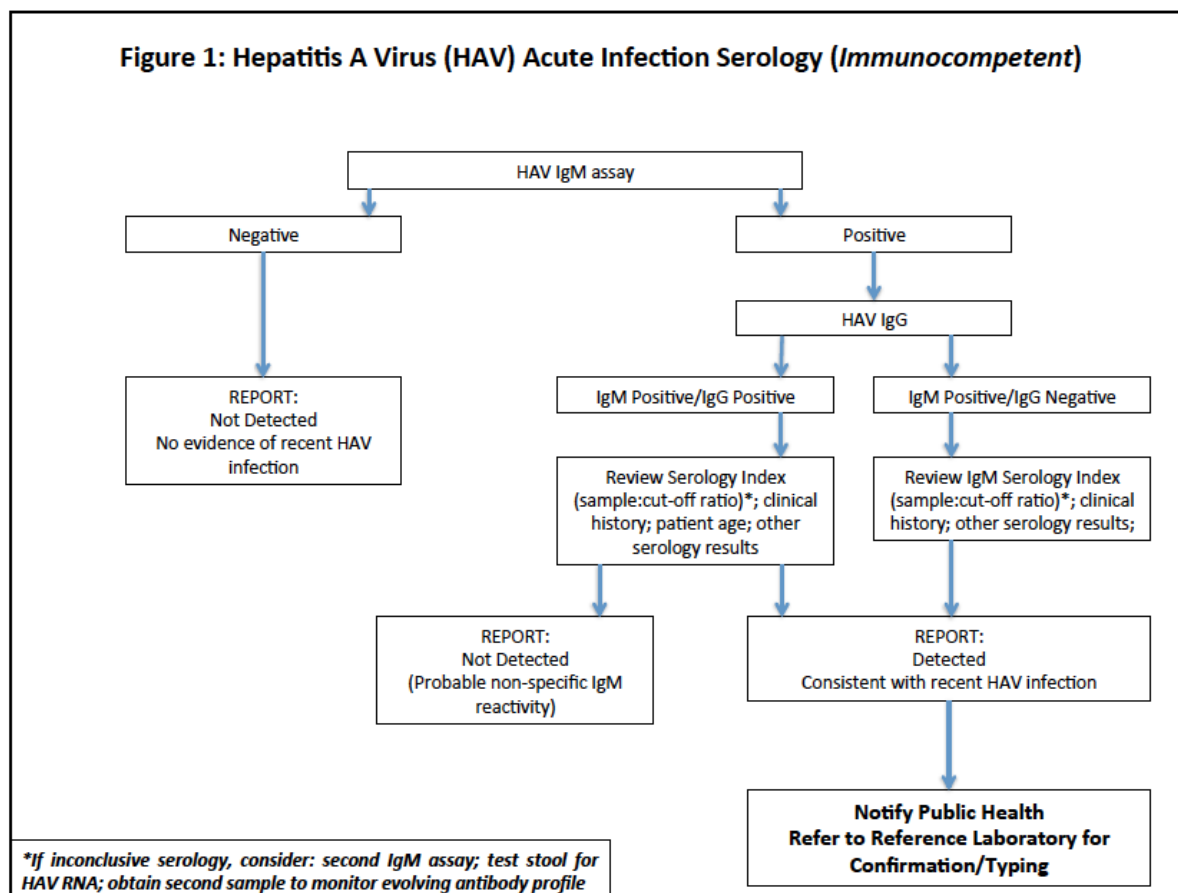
Figure 1: Hepatitis A Virus (HAV) Acute Infection Serology (*Immunocompetent*)

HAV IgM assay

Negative

Positive

HAV IgG

REPORT:
Not Detected
No evidence of recent HAV infection

IgM Positive/IgG Positive

IgM Positive/IgG Negative

Review Serology Index (sample:cut-off ratio)*; clinical history; patient age; other serology results

Review IgM Serology Index (sample:cut-off ratio)*; clinical history; other serology results;

REPORT:
Not Detected
(Probable non-specific IgM reactivity)

REPORT:
Detected
Consistent with recent HAV infection

Notify Public Health
Refer to Reference Laboratory for Confirmation/Typing

*If inconclusive serology, consider: second IgM assay; test stool for HAV RNA; obtain second sample to monitor evolving antibody profile